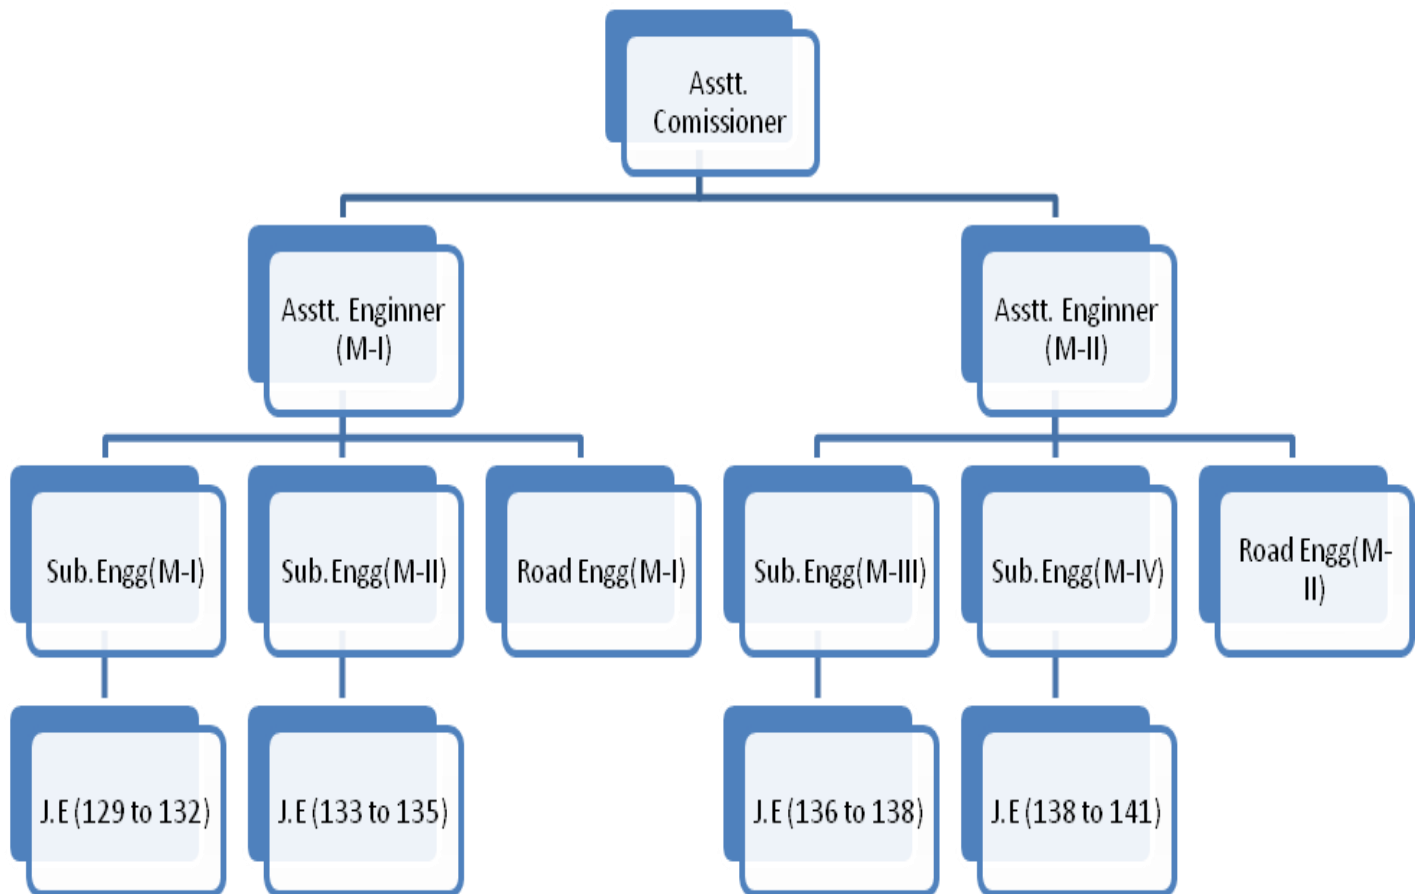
Asstt. Comissioner

Asstt. Enginner (M-I)

Asstt. Enginner (M-II)

Sub. Engg(M-I)

Sub. Engg(M-II)

Road Engg(M-I)

Sub. Engg(M-III)

Sub. Engg(M-IV)

Road Engg(M-II)

J.E (129 to 132)

J.E (133 to 135)

J.E (136 to 138)

J.E (138 to 141)